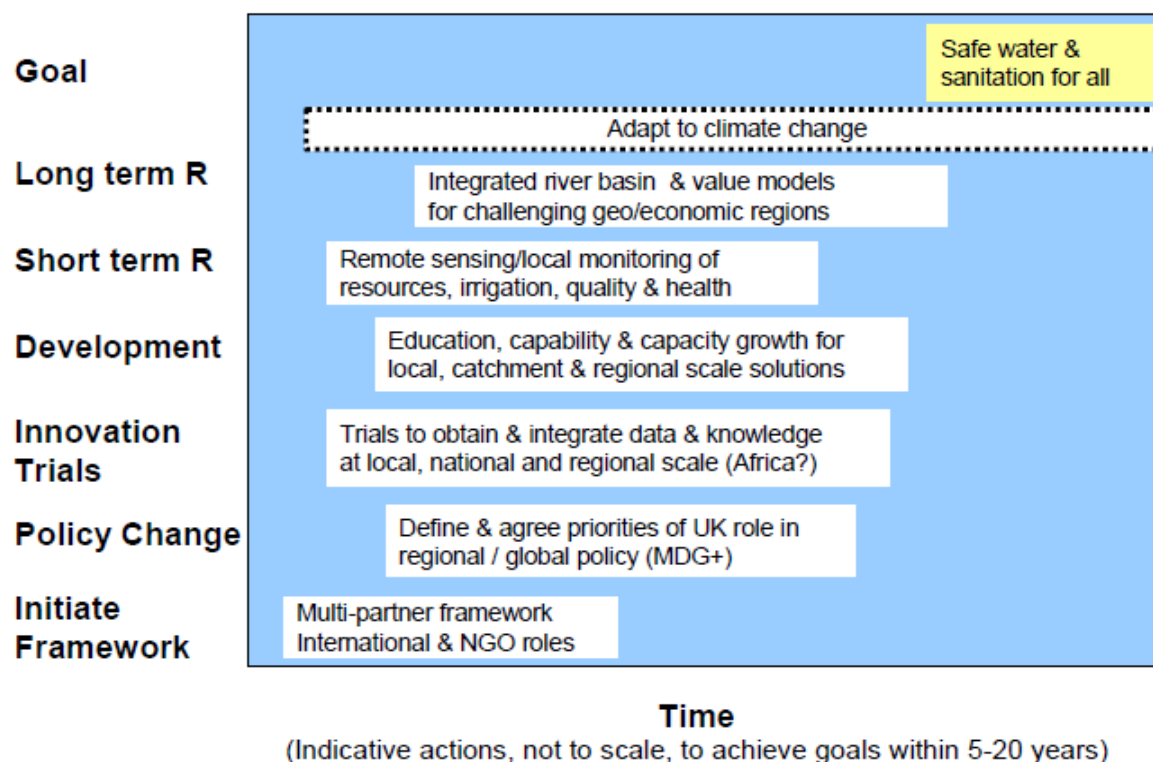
Goal

Safe water & sanitation for all

Adapt to climate change

Long term R

Integrated river basin & value models for challenging geo/economic regions

Short term R

Remote sensing/local monitoring of resources, irrigation, quality & health

Development

Education, capability & capacity growth for local, catchment & regional scale solutions

Innovation Trials

Trials to obtain & integrate data & knowledge at local, national and regional scale (Africa?)

Policy Change

Define & agree priorities of UK role in regional / global policy (MDG+)

Initiate Framework

Multi-partner framework
International & NGO roles

Time
(Indicative actions, not to scale, to achieve goals within 5-20 years)